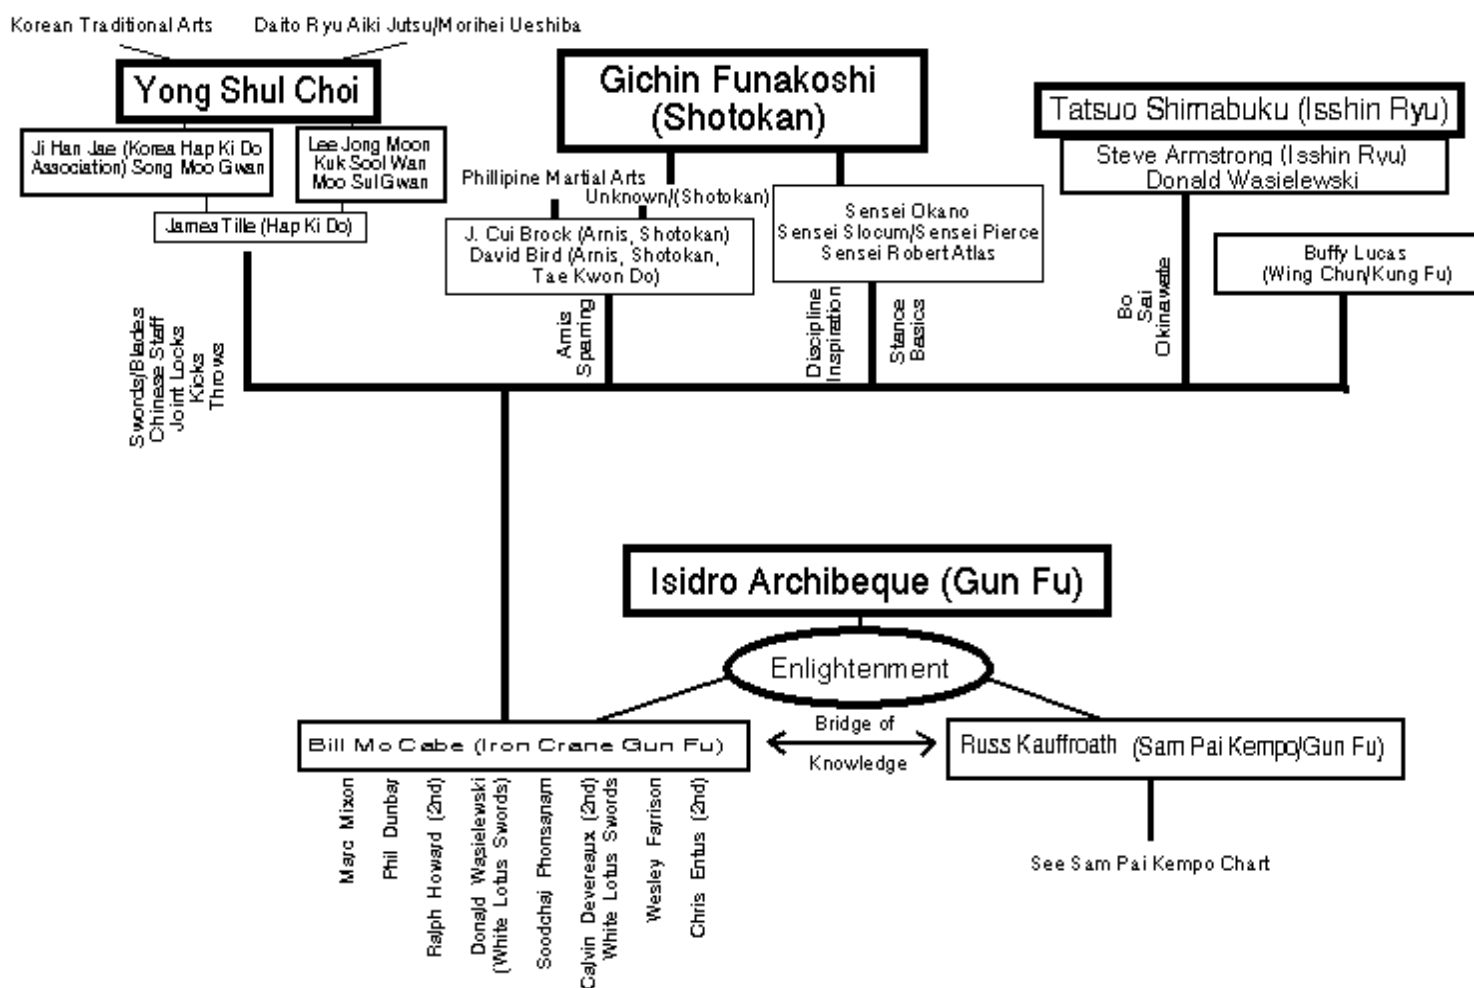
Korean Traditional Arts

Daito Ryu Aiki Jutsu/Morihei Ueshiba

Yong Shul Choi

Ji Han Jae (Korea Hap Ki Do Association) Song Moo Gwan

Lee Jong Moon Kuk Sool Wan Moo Sul Gwan

James Tille (Hap Ki Do)

Gichin Funakoshi (Shotokan)

Phillipine Martial Arts

Unknown/(Shotokan)

J. Cui Brock (Arnis, Shotokan) David Bird (Arnis, Shotokan, Tae Kwon Do)

Sensei Okano Sensei Slocum/Sensei Pierce Sensei Robert Atlas

Tatsuo Shimabuku (Isshin Ryu)

Steve Armstrong (Isshin Ryu) Donald Wasielewski

Buffy Lucas (Wing Chun/Kung Fu)

Swords/Blades Chinese Staff Joint Locks Kicks Throws

Arnis Sparring

Discipline Inspiration

Stance Basics

Bo Sai Okinawate

Isidro Archibeque (Gun Fu)

Enlightenment

Bill Mc Cabe (Iron Crane Gun Fu)

Bridge of

Knowledge

Russ Kauffroath (Sam Pai Kempo/Gun Fu)

See Sam Pai Kempo Chart

Marc Mixon

Phil Dunbar

Ralph Howard (2nd)

Donald Wasielewski (White Lotus Swords)

Soodchai Phonsanam

Calvin Devereaux (2nd) White Lotus Swords

Wesley Farrison

Chris Entus (2nd)